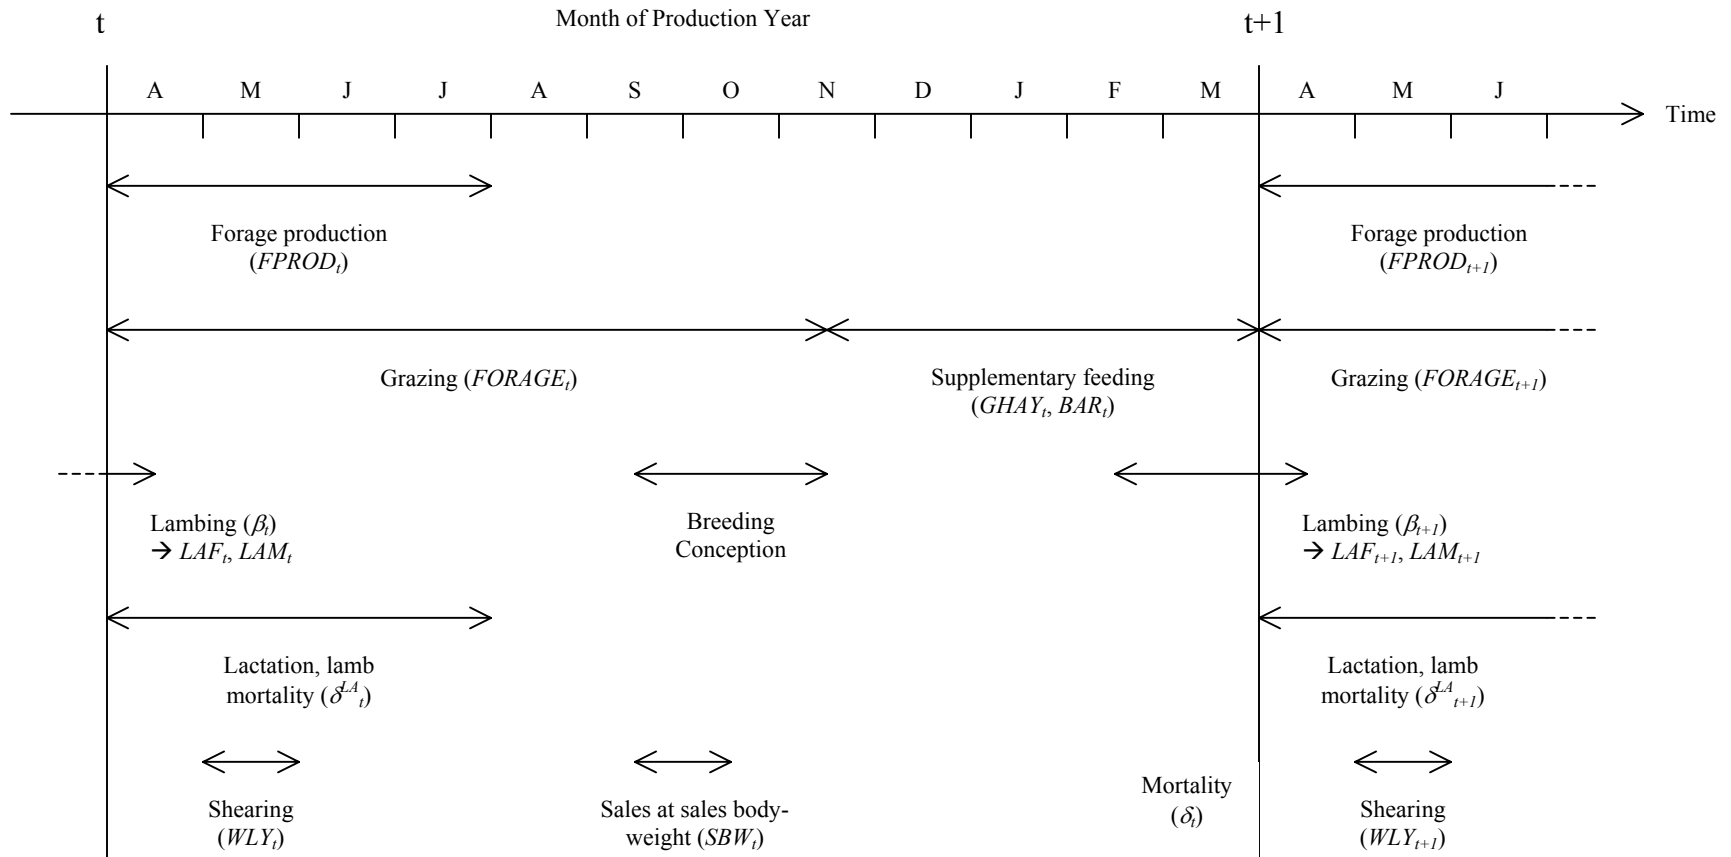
t

Month of Production Year

t+1

A M J J A S O N D J F M A M J

Time

Forage production ($FPROD_t$)

Forage production ($FPROD_{t+1}$)

Grazing ($FORAGE_t$)

Supplementary feeding ($GHAY_t$, $BAR_t$)

Grazing ($FORAGE_{t+1}$)

Lambing ($\beta_t$) → $LAF_t$, $LAM_t$

Breeding Conception

Lambing ($\beta_{t+1}$) → $LAF_{t+1}$, $LAM_{t+1}$

Lactation, lamb mortality ($\delta^{LA}{}_t$)

Lactation, lamb mortality ($\delta^{LA}{}_{t+1}$)

Shearing ($WLY_t$)

Sales at sales bodyweight ($SBW_t$)

Mortality ($\delta_t$)

Shearing ($WLY_{t+1}$)